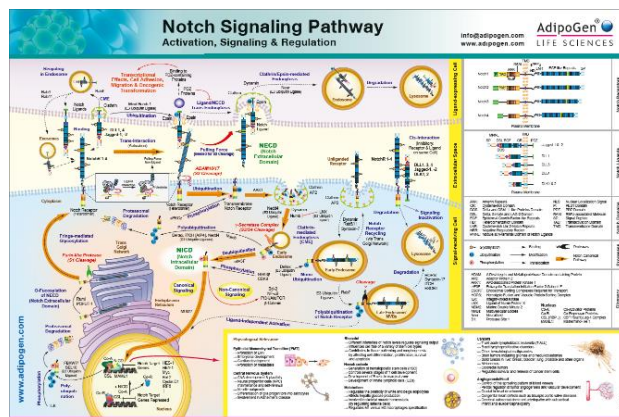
Notch Signaling Pathway

Activation, Signaling & Regulation

info@adipogen.com
www.adipogen.com

AdipoGen
LIFE SCIENCES

Ligand-expressing Cell

Extracellular Space

Signal-receiving Cell

Recycling to Endosomes

Transcriptional Effects, Cell Adhesion, Migration & Oncogenic Transformation

Clathrin/Epsin-mediated Endocytosis

Degradation

Lysosome

Ubiquitination

Binding

Trans-Interaction

Pulling Force

NECD (Notch Extracellular Domain)

ADAM10/17

Cis-Interaction

Unligated Receptor

Ubiquitination

Signaling Endosome

Notch Receptor Processing

γ-Secretase Complex

Proteasomal Degradation

Fringe-mediated Glycosylation

Furin-like Protease (S1 Cleavage)

NICD (Notch Intracellular Domain)

Canonical Signaling

Non-Canonical Signaling

Phosphorylation

Clathrin-mediated Endocytosis

Notch Receptor Recycling

Early Endosome

Degradation

Lysosome

Late Endosome

Polyubiquitination

Ligand-independent Activation

Golgi

ER

Nucleus

Notch Target Genes Transcribed

Cytoplasm

Lysosome

www.adipogen.com

Proteasomal Degradation

Polyubiquitination

Phosphorylation

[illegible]